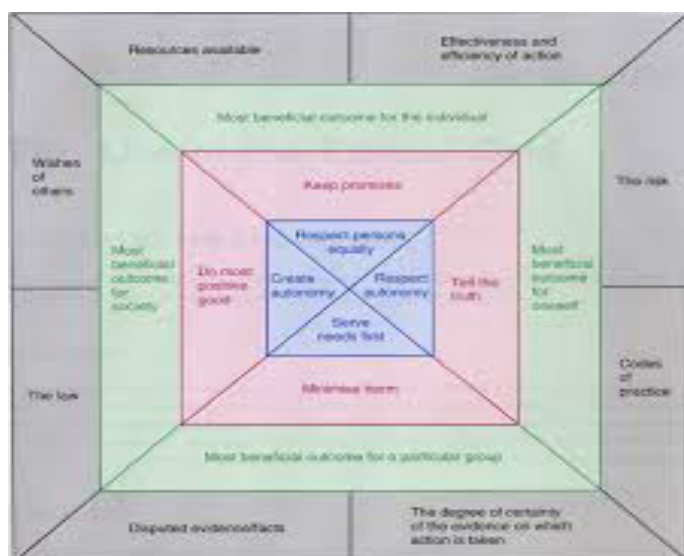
Resources available

Effectiveness and efficiency of action

Most beneficial outcome for the individual

Wishes of others

Keep promises

The risk

Respect persons equally

Most beneficial outcome for society

Do most positive good

Create autonomy

Respect autonomy

Tell the truth

Most beneficial outcome for oneself

Serve needs first

The law

Minimise harm

Codes of practice

Most beneficial outcome for a particular group

Disputed evidence/facts

The degree of certainty of the evidence on which action is taken